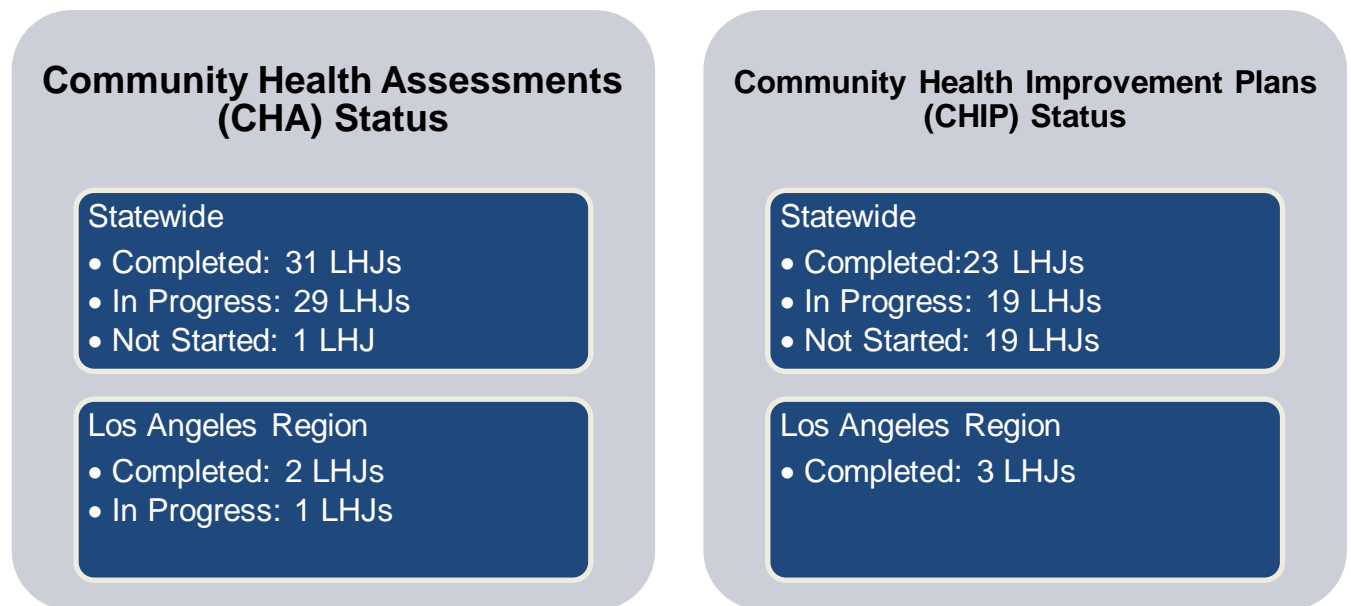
Community Health Assessments (CHA) Status

Statewide
• Completed: 31 LHJs
• In Progress: 29 LHJs
• Not Started: 1 LHJ

Los Angeles Region
• Completed: 2 LHJs
• In Progress: 1 LHJs

Community Health Improvement Plans (CHIP) Status

Statewide
• Completed:23 LHJs
• In Progress: 19 LHJs
• Not Started: 19 LHJs

Los Angeles Region
• Completed: 3 LHJs